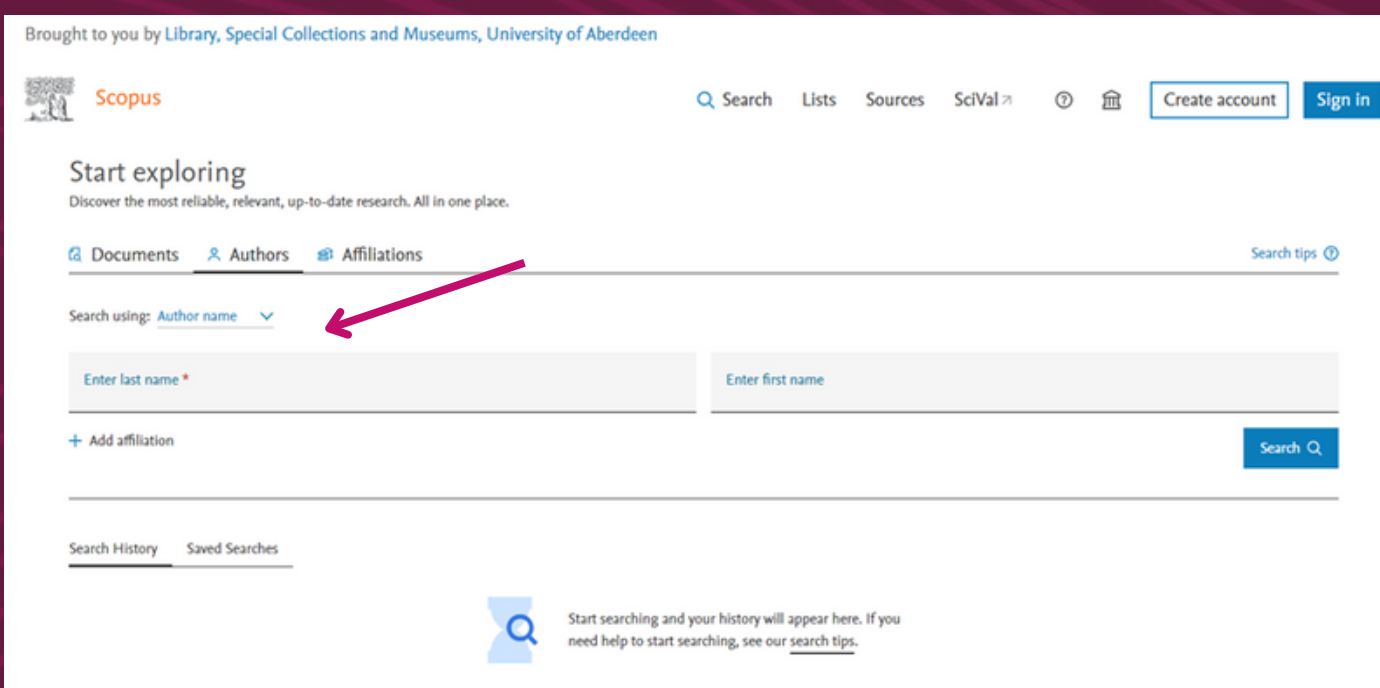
Brought to you by Library, Special Collections and Museums, University of Aberdeen

Scopus

Search Lists Sources SciVal

Create account Sign in

Start exploring

Discover the most reliable, relevant, up-to-date research. All in one place.

Documents Authors Affiliations

Search tips

Search using: Author name

Enter last name *

Enter first name

+ Add affiliation

Search

Search History Saved Searches

Start searching and your history will appear here. If you need help to start searching, see our search tips.